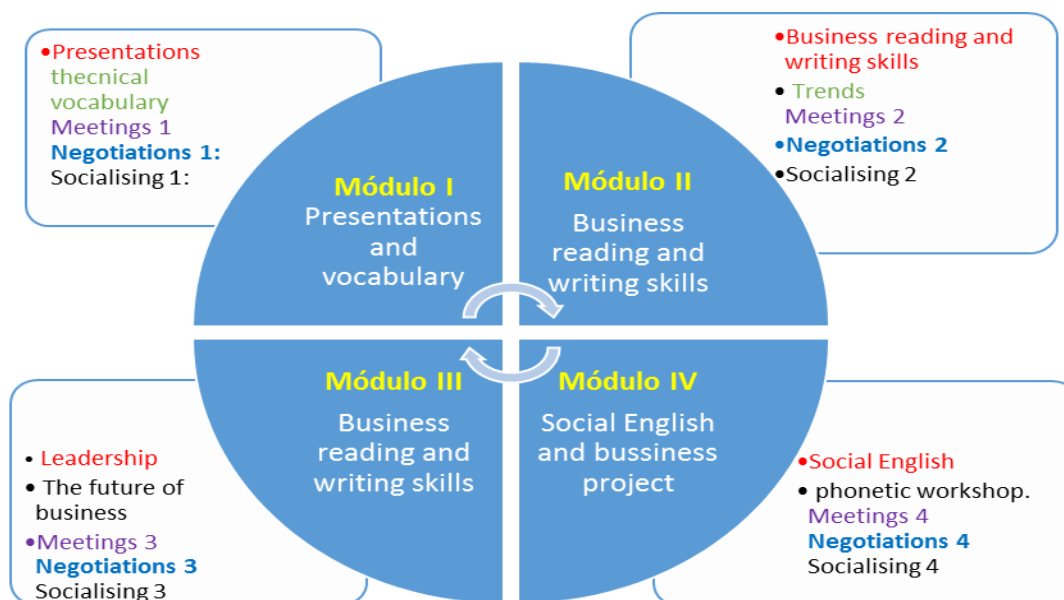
•Presentations
thecnical vocabulary
Meetings 1
Negotiations 1:
Socialising 1:

Módulo I
Presentations and vocabulary

Módulo II
Business reading and writing skills

•Business reading and writing skills
• Trends
Meetings 2
•Negotiations 2
•Socialising 2

• Leadership
• The future of business
•Meetings 3
Negotiations 3
Socialising 3

Módulo III
Business reading and writing skills

Módulo IV
Social English and bussiness project

•Social English
• phonetic workshop.
Meetings 4
Negotiations 4
Socialising 4